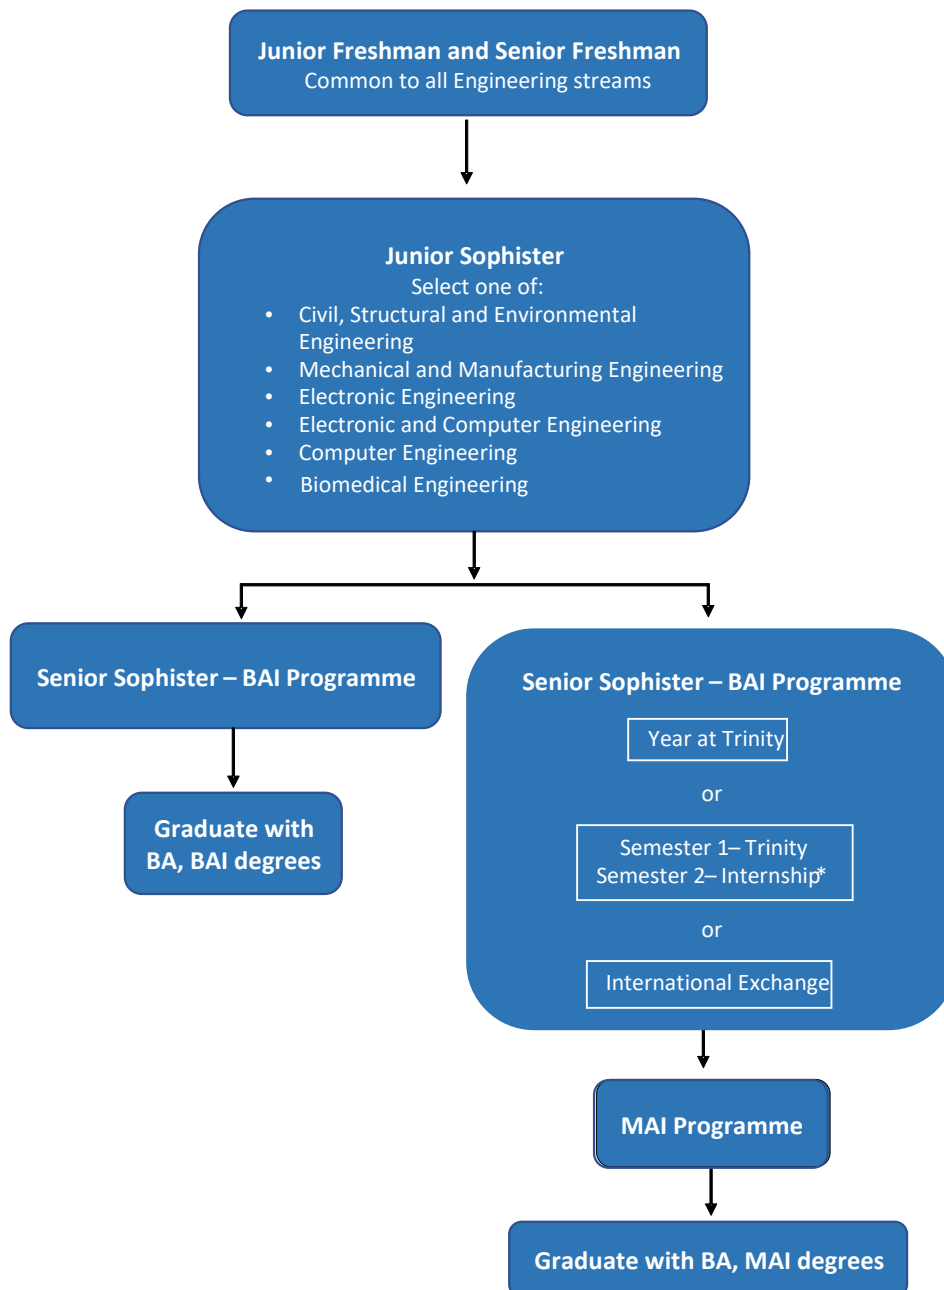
Junior Freshman and Senior Freshman
Common to all Engineering streams

Junior Sophister
Select one of:
• Civil, Structural and Environmental Engineering
• Mechanical and Manufacturing Engineering
• Electronic Engineering
• Electronic and Computer Engineering
• Computer Engineering
• Biomedical Engineering

Senior Sophister – BAI Programme

Graduate with BA, BAI degrees

Senior Sophister – BAI Programme

Year at Trinity

or

Semester 1– Trinity
Semester 2– Internship*

or

International Exchange

MAI Programme

Graduate with BA, MAI degrees